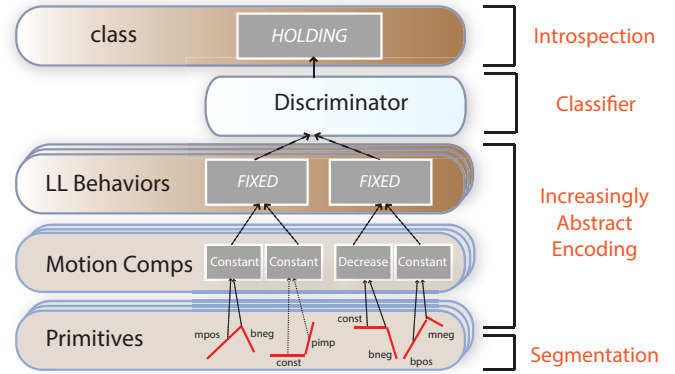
class
HOLDING
Introspection
Discriminator
Classifier
LL Behaviors
FIXED
FIXED
Increasingly Abstract Encoding
Motion Comps
Constant
Constant
Decrease
Constant
Primitives
mpos
bneg
pimp
const
const
bneg
bpos
mneg
Segmentation